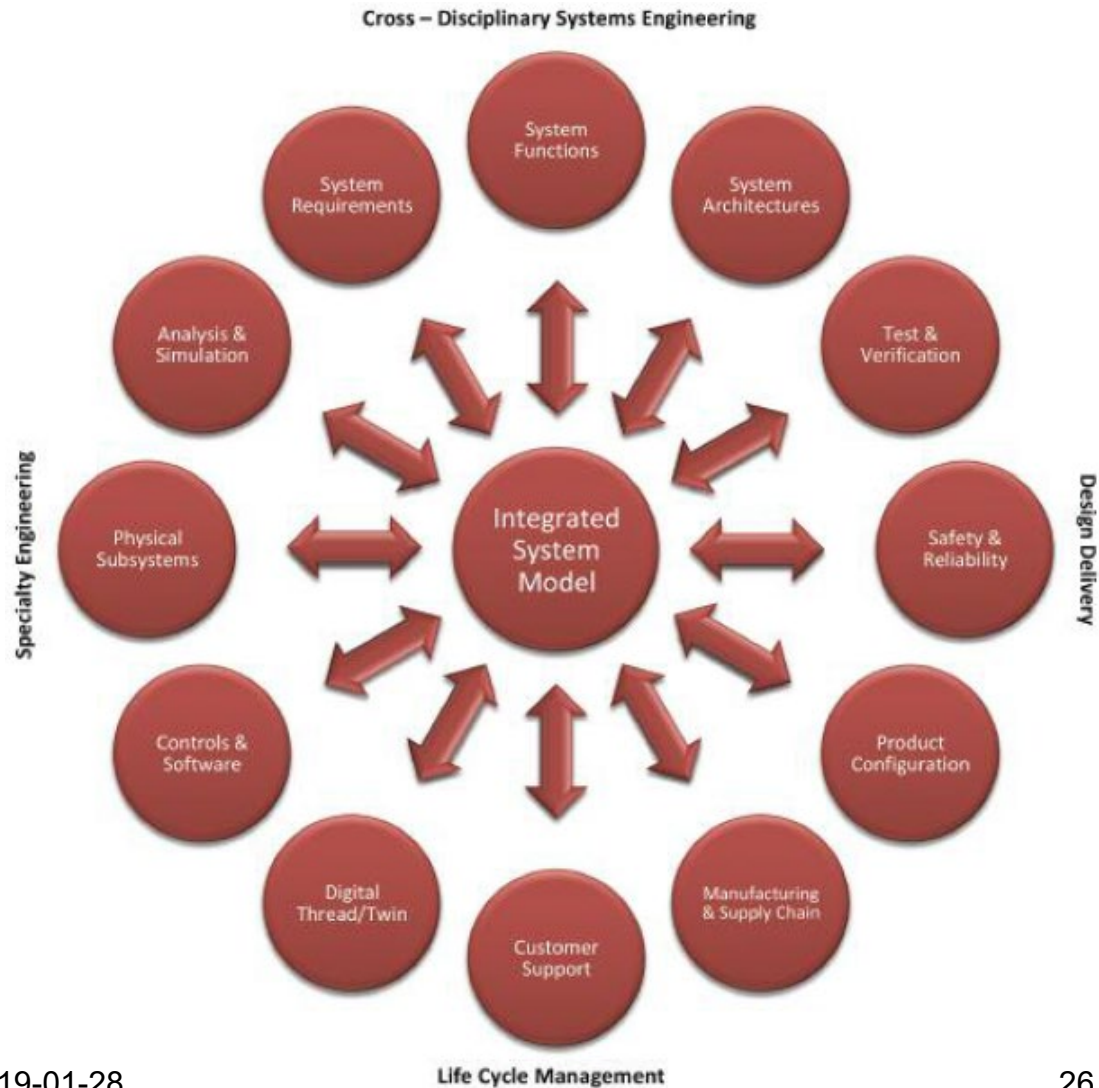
Cross – Disciplinary Systems Engineering

System Functions

System Requirements

System Architectures

Analysis & Simulation

Test & Verification

Specialty Engineering

Design Delivery

Physical Subsystems

Integrated System Model

Safety & Reliability

Controls & Software

Product Configuration

Digital Thread/Twin

Manufacturing & Supply Chain

Customer Support

19-01-28

Life Cycle Management

26